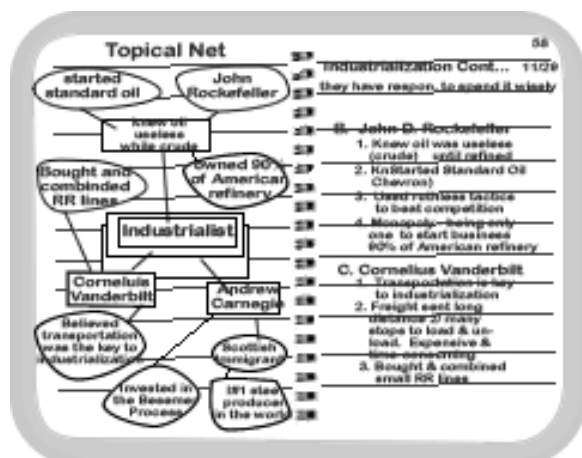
Topical Net

started standard oil

John Rockefeller

Knew oil useless while crude

Bought and combinded RR lines

Owned 90% of American refinery

Industrialist

Cornelius Vanderbilt

Andrew Carnegie

Believed transportation was the key to industrialization

Scottish Immigrant

Invested in the Bessemer Process

#1 steel producer in the world

58

Industrialization Cont... 11/2

they have respon. to spend it wisely

B. John D. Rockefeller

1. Knew oil was useless (crude) until refined

2. KnStarted Standard Oil Chevron)

3. Used ruthless tactics to beat competition

4. Monopoly - being only one to start business 90% of American refinery

C. Cornelius Vanderbilt

1. Transpodation is key to industrialization

2. Freight sent long distance & many stops to load & unload. Expensive & time consuming

3. Bought & combined small RR lines